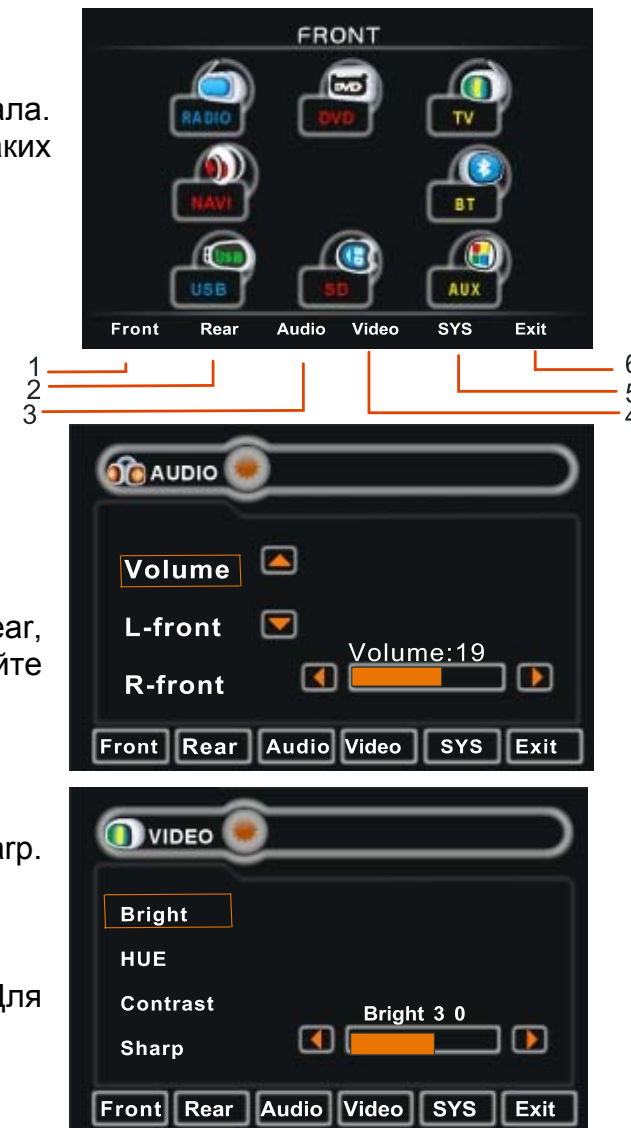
ала.
аких

FRONT

RADIO
DVD
TV
NAVI
BT
USB
SD
AUX

Front
Rear
Audio
Video
SYS
Exit

1
2
3
6
5
4

AUDIO

Volume
L-front
R-front
Volume:19

ear,
йте

Front
Rear
Audio
Video
SYS
Exit

VIDEO

arp.

Bright
HUE
Contrast
Sharp
Bright 3 0

Для

Front
Rear
Audio
Video
SYS
Exit